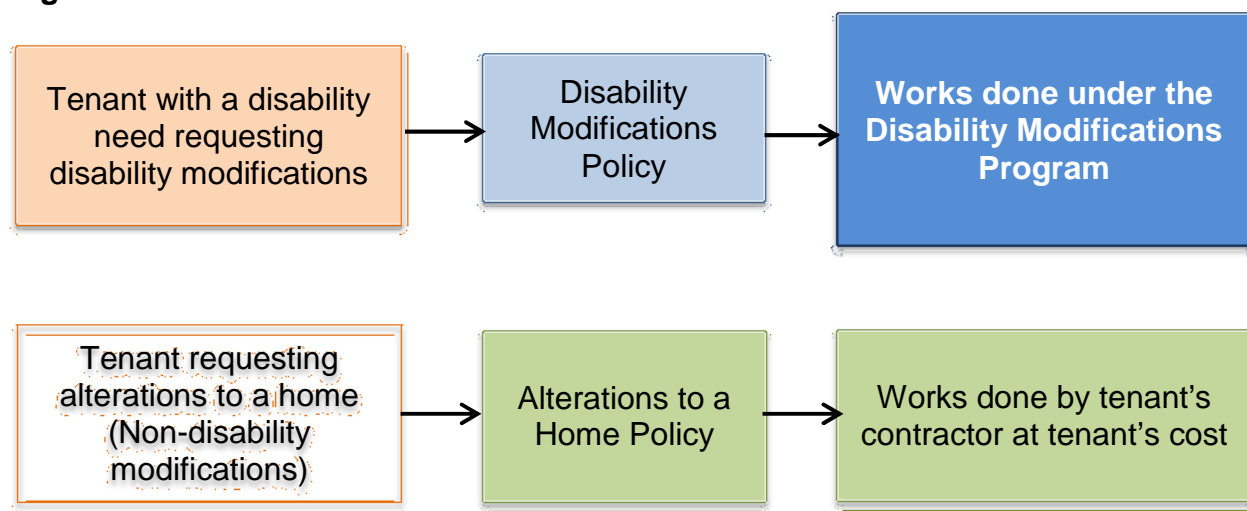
Tenant with a disability need requesting disability modifications

Disability Modifications Policy

Works done under the Disability Modifications Program

Tenant requesting alterations to a home (Non-disability modifications)

Alterations to a Home Policy

Works done by tenant's contractor at tenant's cost